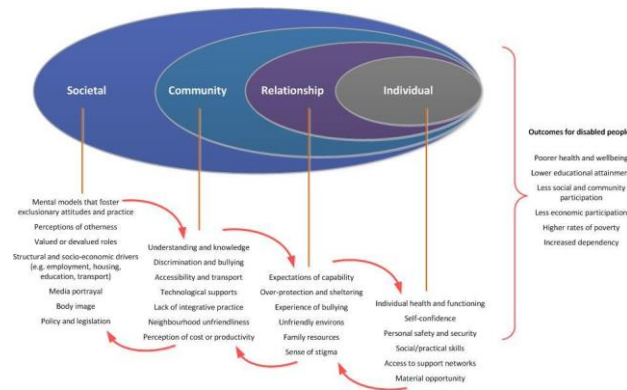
Societal

Community

Relationship

Individual

Mental models that foster exclusionary attitudes and practice

Perceptions of otherness

Valued or devalued roles

Structural and socio-economic drivers (e.g. employment, housing, education, transport)

Media portrayal

Body image

Policy and legislation

Understanding and knowledge

Discrimination and bullying

Accessibility and transport

Technological supports

Lack of integrative practice

Neighbourhood unfriendliness

Perception of cost or productivity

Expectations of capability

Over-protection and sheltering

Experience of bullying

Unfriendly environs

Family resources

Sense of stigma

Individual health and functioning

Self-confidence

Personal safety and security

Social/practical skills

Access to support networks

Material opportunity

Outcomes for disabled peopl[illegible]

Poorer health and wellbeing

Lower educational attainmen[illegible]

Less social and community participation

Less economic participation

Higher rates of poverty

Increased dependency